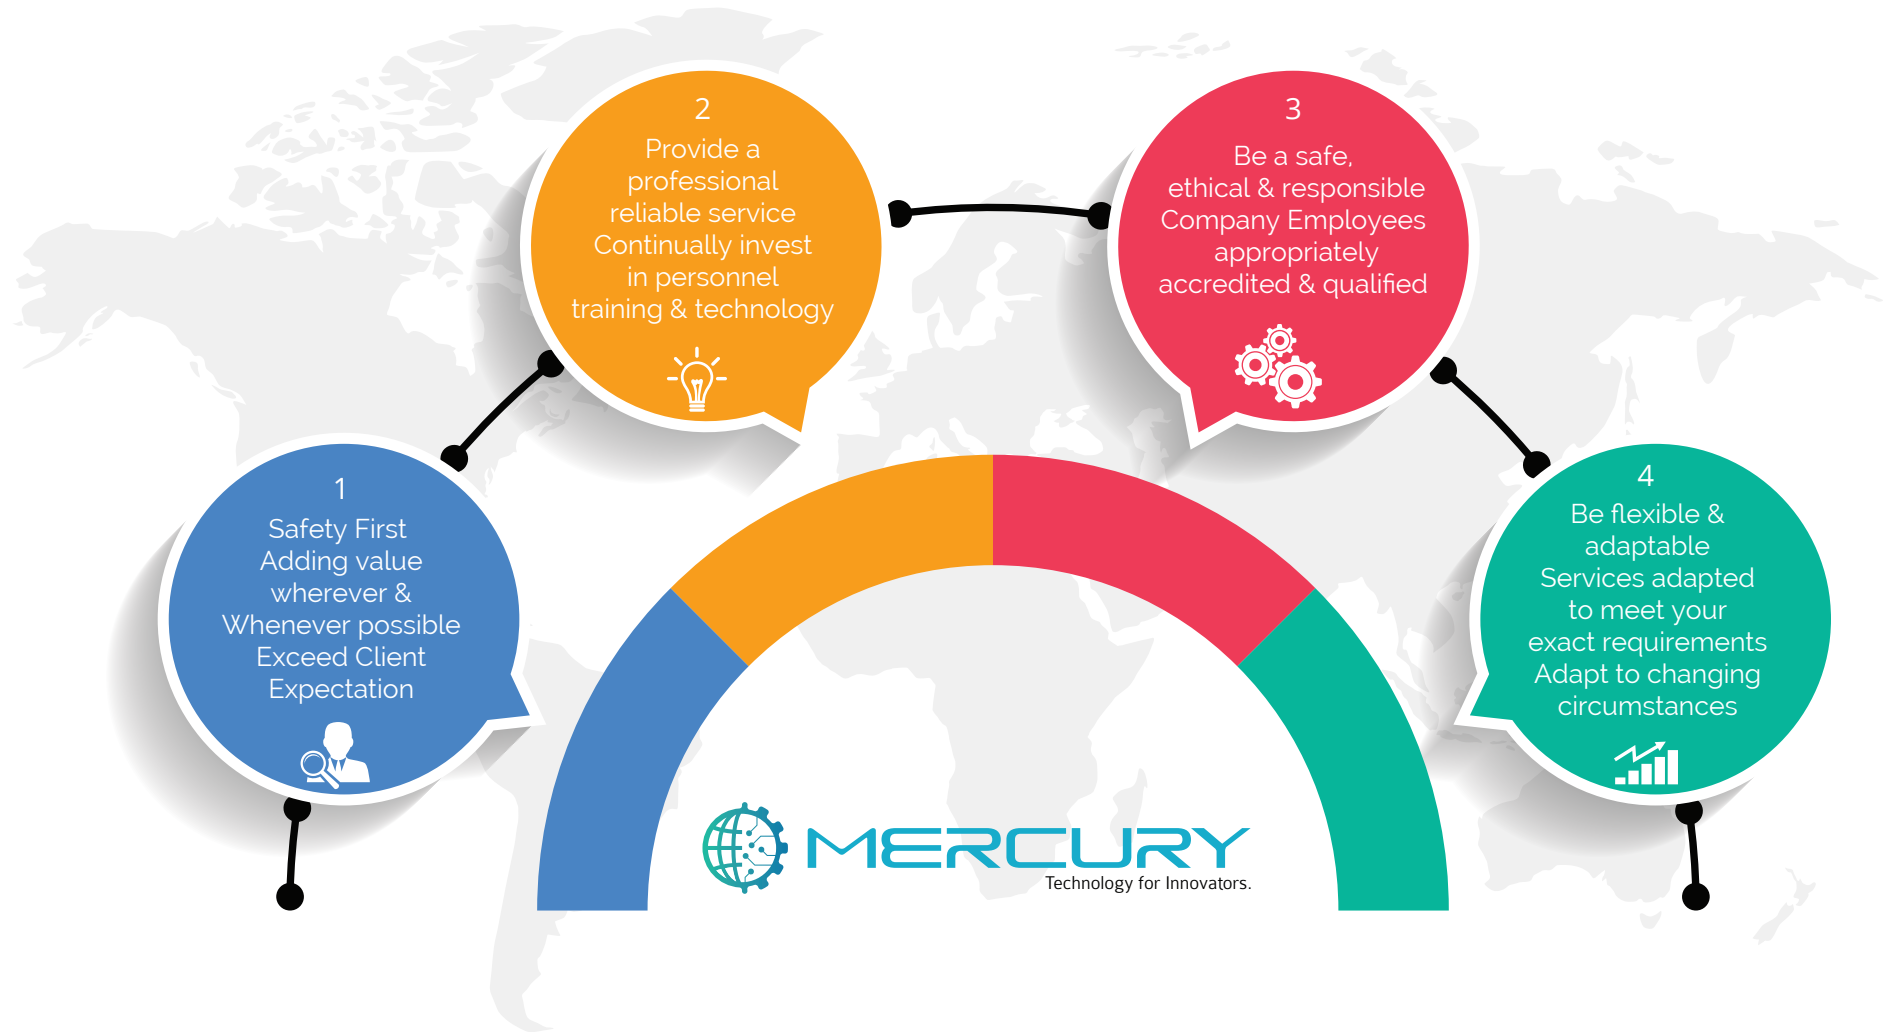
1
Safety First
Adding value wherever & Whenever possible
Exceed Client Expectation

2
Provide a professional reliable service
Continually invest in personnel training & technology

3
Be a safe, ethical & responsible Company Employees appropriately accredited & qualified

4
Be flexible & adaptable
Services adapted to meet your exact requirements
Adapt to changing circumstances

MERCURY
Technology for Innovators.